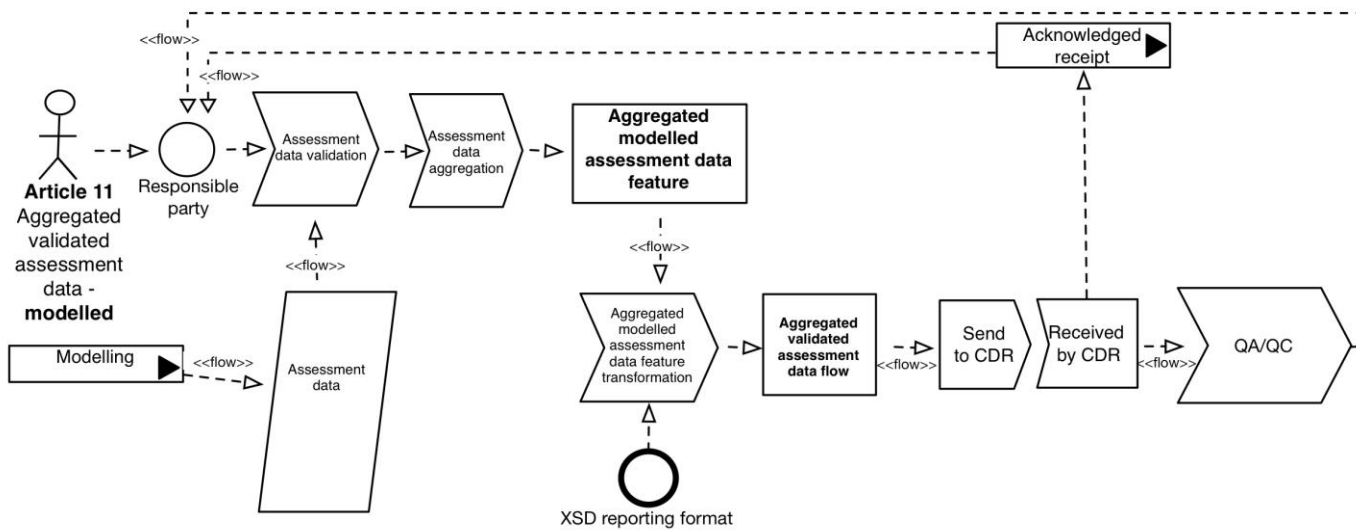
<<flow>>

<<flow>>

Acknowledged receipt

Article 11
Aggregated validated assessment data - modelled

Responsible party

Assessment data validation

Assessment data aggregation

Aggregated modelled assessment data feature

<<flow>>

<<flow>>

Modelling

<<flow>>

Assessment data

Aggregated modelled assessment data feature transformation

Aggregated validated assessment data flow

<<flow>>

Send to CDR

Received by CDR

<<flow>>

QA/QC

XSD reporting format